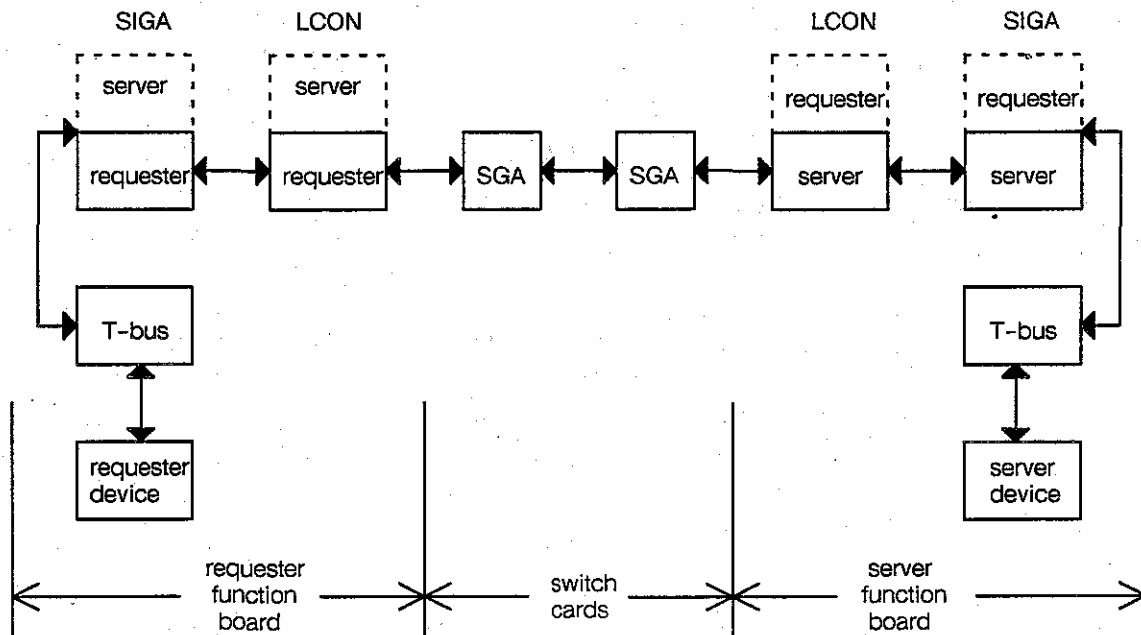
SIGA
LCON
LCON
SIGA

server
server
requester
requester

requester
requester
SGA
SGA
server
server

T-bus
T-bus

requester device
server device

requester function board
switch cards
server function board